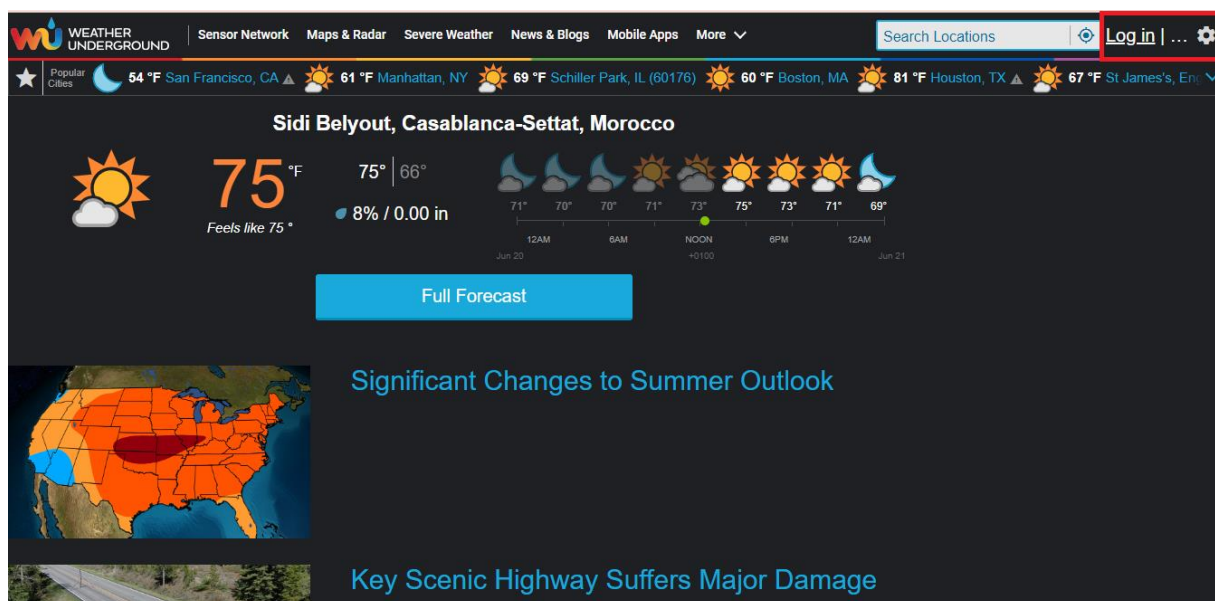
WEATHER UNDERGROUND Sensor Network Maps & Radar Severe Weather News & Blogs Mobile Apps More Search Locations Log in | ...

Popular Cities 54 °F San Francisco, CA 61 °F Manhattan, NY 69 °F Schiller Park, IL (60176) 60 °F Boston, MA 81 °F Houston, TX 67 °F St James's, Eng

Sidi Belyout, Casablanca-Settat, Morocco

75 °F
Feels like 75 °

75° | 66°

8% / 0.00 in

71° 70° 70° 71° 73° 75° 73° 71° 69°

12AM 6AM NOON 6PM 12AM
Jun 20 +0100 Jun 21

Full Forecast

Significant Changes to Summer Outlook

Key Scenic Highway Suffers Major Damage